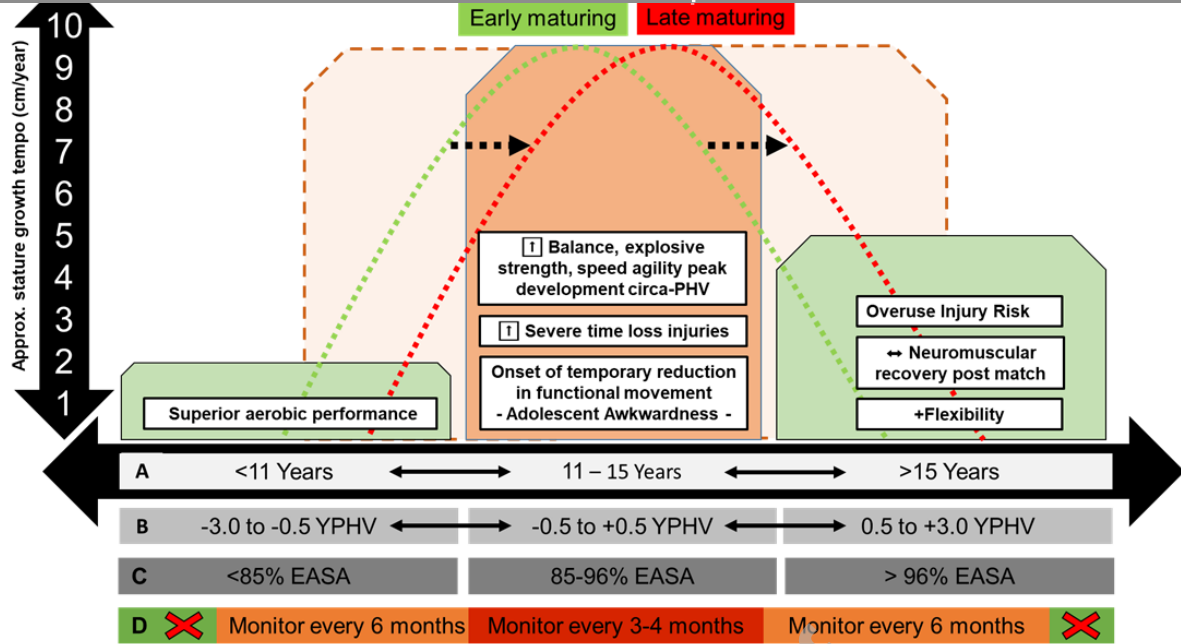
Early maturing
Late maturing

Approx. stature growth tempo (cm/year)

10
9
8
7
6
5
4
3
2
1

↑ Balance, explosive strength, speed agility peak development circa-PHV

↑ Severe time loss injuries

Onset of temporary reduction in functional movement - Adolescent Awkwardness -

Superior aerobic performance

Overuse Injury Risk

↔ Neuromuscular recovery post match

+Flexibility

A <11 Years 11 – 15 Years >15 Years

B -3.0 to -0.5 YPHV -0.5 to +0.5 YPHV 0.5 to +3.0 YPHV

C <85% EASA 85-96% EASA > 96% EASA

D Monitor every 6 months Monitor every 3-4 months Monitor every 6 months